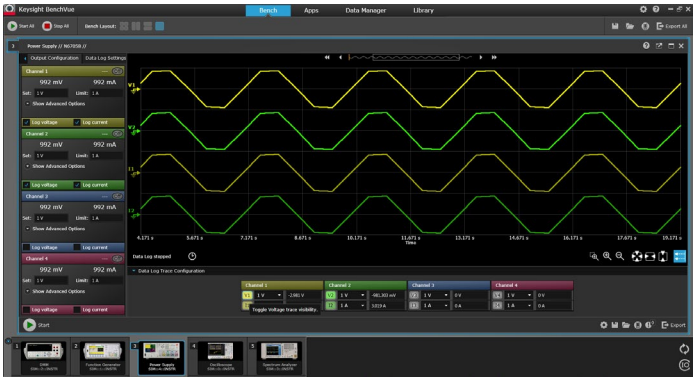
Keysight BenchVue

Bench
Apps
Data Manager
Library

Start All
Stop All
Bench Layout:

Export All

Power Supply // N6705B //

Output Configuration
Data Log Settings

Channel 1
992 mV
992 mA
Set: 1 V
Limit: 1 A
Show Advanced Options
Log voltage
Log current

Channel 2
992 mV
992 mA
Set: 1 V
Limit: 1 A
Show Advanced Options
Log voltage
Log current

Channel 3
992 mV
992 mA
Set: 1 V
Limit: 1 A
Show Advanced Options
Log voltage
Log current

Channel 4
992 mV
992 mA
Set: 1 V
Limit: 1 A
Show Advanced Options
Log voltage
Log current

V1
V2
I1
I2

4.171 s
5.671 s
7.171 s
8.671 s
10.171 s
11.671 s
Time
13.171 s
14.671 s
16.171 s
17.671 s
19.171 s

Data Log stopped

Data Log Trace Configuration

| Channel 1 | Channel 2 | Channel 3 | Channel 4 |
|---|---|---|---|
| V1 1 V -2981 V | V2 1 V -981.303 mV | V3 1 V 0 V | V4 1 V 0 V |
| I1 | I2 1 A 1019 A | I3 1 A 0 A | I4 1 A 0 A |

Toggle Voltage trace visibility.

Start

Export

1 DMM
2 Function Generator
3 Power Supply
4 Oscilloscope
5 Spectrum Analyzer